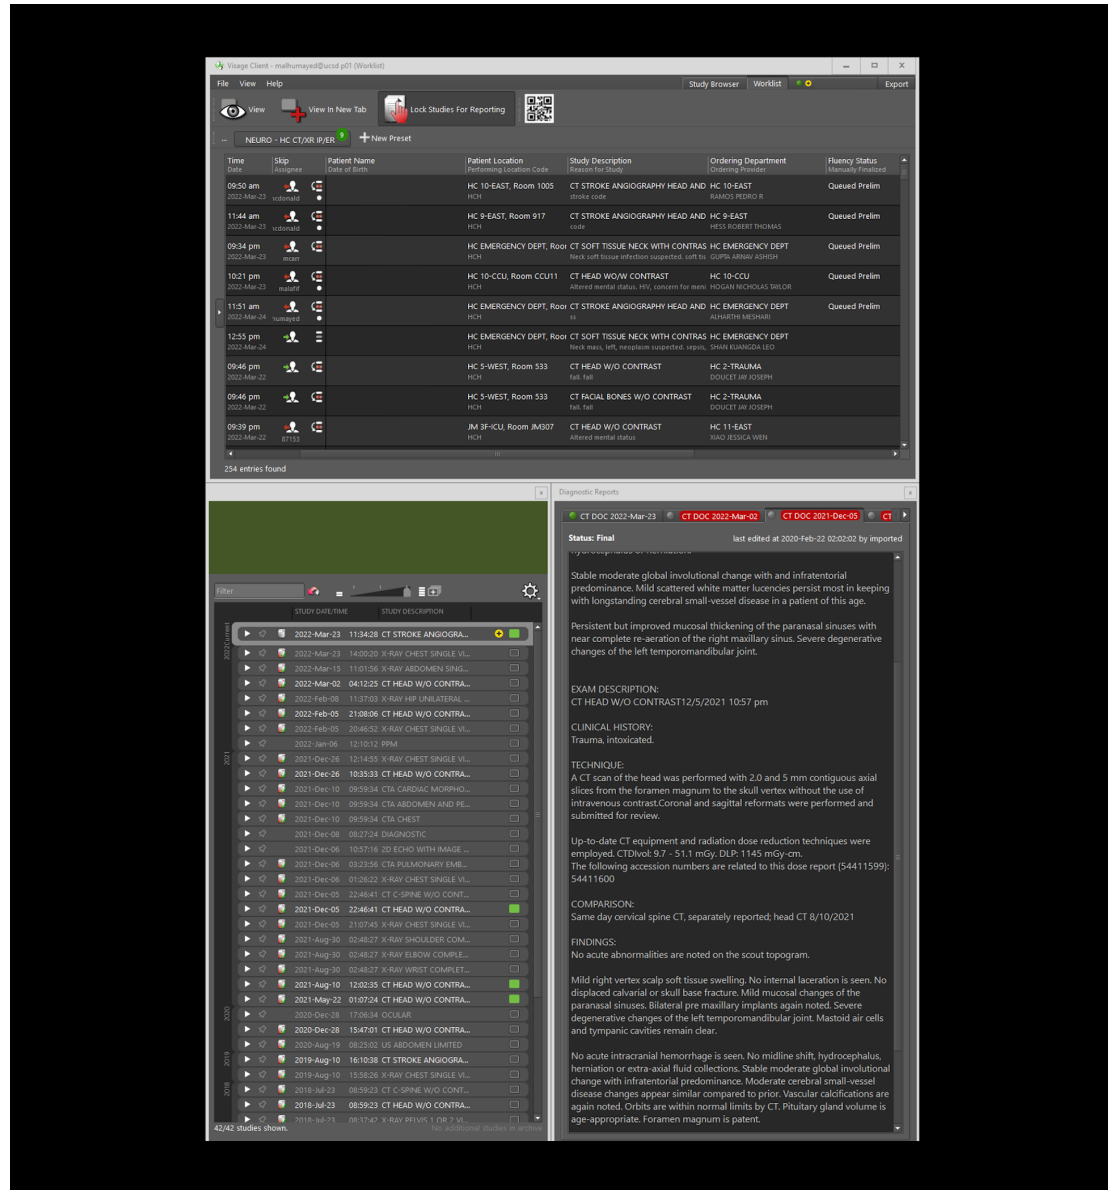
Visage Client - malhumayed@ucsd p01 (Worklist)

File View Help

Study Browser Worklist Export

View View In New Tab Lock Studies For Reporting

NEURO - HC CT/XR IP/ER 9 New Preset

| Time Date | Skip Assignee | Patient Name Date of Birth | Patient Location Performing Location Code | Study Description Reason for Study | Ordering Department Ordering Provider | Fluency Status Manually Finalized |
|---|---|---|---|---|---|---|
| 09:50 am 2022-Mar-23 | cdonald | | HC 10-EAST, Room 1005 HCH | CT STROKE ANGIOGRAPHY HEAD AND stroke code | HC 10-EAST RAMOS PEDRO R | Queued Prelim |
| 11:44 am 2022-Mar-23 | cdonald | | HC 9-EAST, Room 917 HCH | CT STROKE ANGIOGRAPHY HEAD AND code | HC 9-EAST HESS ROBERT THOMAS | Queued Prelim |
| 09:34 pm 2022-Mar-23 | mcarr | | HC EMERGENCY DEPT, Roor HCH | CT SOFT TISSUE NECK WITH CONTRAS Neck soft tissue infection suspected, soft tis | HC EMERGENCY DEPT GUPTA ARNAV ASHISH | Queued Prelim |
| 10:21 pm 2022-Mar-23 | malafif | | HC 10-CCU, Room CCU11 HCH | CT HEAD WO/W CONTRAST Altered mental status, HIV, concern for meni | HC 10-CCU HOGAN NICHOLAS TAYLOR | Queued Prelim |
| 11:51 am 2022-Mar-24 | humayed | | HC EMERGENCY DEPT, Roor HCH | CT STROKE ANGIOGRAPHY HEAD AND ss | HC EMERGENCY DEPT ALHARTHI MESHARI | Queued Prelim |
| 12:55 pm 2022-Mar-24 | | | HC EMERGENCY DEPT, Roor HCH | CT SOFT TISSUE NECK WITH CONTRAS Neck mass, left, neoplasm suspected, sepsis, | HC EMERGENCY DEPT SHAN KUANGDA LEO | |
| 09:46 pm 2022-Mar-22 | | | HC 5-WEST, Room 533 HCH | CT HEAD W/O CONTRAST fall, fall | HC 2-TRAUMA DOUCET JAY JOSEPH | |
| 09:46 pm 2022-Mar-22 | | | HC 5-WEST, Room 533 HCH | CT FACIAL BONES W/O CONTRAST fall, fall | HC 2-TRAUMA DOUCET JAY JOSEPH | |
| 09:39 pm 2022-Mar-22 | 87153 | | JM 3F-ICU, Room JM307 HCH | CT HEAD W/O CONTRAST Altered mental status | HC 11-EAST XIAO JESSICA WEN | |

254 entries found

Filter

STUDY DATE/TIME STUDY DESCRIPTION

2022-Mar-23 11:34:28 CT STROKE ANGIOGRA...
2022-Mar-23 14:00:20 X-RAY CHEST SINGLE VI...
2022-Mar-15 11:01:56 X-RAY ABDOMEN SING...
2022-Mar-02 04:12:25 CT HEAD W/O CONTRA...
2022-Feb-08 11:37:03 X-RAY HIP UNILATERAL ...
2022-Feb-05 21:08:06 CT HEAD W/O CONTRA...
2022-Feb-05 20:46:52 X-RAY CHEST SINGLE VI...
2022-Jan-06 12:10:12 PPM
2021-Dec-26 12:14:35 X-RAY CHEST SINGLE VI...
2021-Dec-26 10:35:33 CT HEAD W/O CONTRA...
2021-Dec-10 09:59:34 CTA CARDIAC MORPHO...
2021-Dec-10 09:59:34 CTA ABDOMEN AND PE...
2021-Dec-10 09:59:34 CTA CHEST
2021-Dec-08 08:27:24 DIAGNOSTIC
2021-Dec-06 10:57:16 2D ECHO WITH IMAGE ...
2021-Dec-06 03:23:56 CTA PULMONARY EMB...
2021-Dec-06 01:26:22 X-RAY CHEST SINGLE VI...
2021-Dec-05 22:46:41 CT C-SPINE W/O CONT...
2021-Dec-05 22:46:41 CT HEAD W/O CONTRA...
2021-Dec-05 21:07:45 X-RAY CHEST SINGLE VI...
2021-Aug-30 02:48:27 X-RAY SHOULDER COM...
2021-Aug-30 02:48:27 X-RAY ELBOW COMPLE...
2021-Aug-30 02:48:27 X-RAY WRIST COMPLET...
2021-Aug-10 12:02:35 CT HEAD W/O CONTRA...
2021-May-22 01:07:24 CT HEAD W/O CONTRA...
2020-Dec-28 17:06:34 OCULAR
2020-Dec-28 15:47:01 CT HEAD W/O CONTRA...
2020-Aug-19 08:25:02 US ABDOMEN LIMITED
2019-Aug-10 16:10:38 CT STROKE ANGIOGRA...
2019-Aug-10 15:58:26 X-RAY CHEST SINGLE VI...
2018-Jul-23 08:59:23 CT C-SPINE W/O CONT...
2018-Jul-23 08:59:23 CT HEAD W/O CONTRA...
2018-Jul-23 08:17:42 X-RAY PELVIS 1 OR 2 VI...

42/42 studies shown. No additional studies in archive

Diagnostic Reports

CT DOC 2022-Mar-23 | CT DOC 2022-Mar-02 | CT DOC 2021-Dec-05 | CT

Status: Final last edited at 2020-Feb-22 02:02:02 by imported

Stable moderate global involutional change with and infratentorial predominance. Mild scattered white matter lucencies persist most in keeping with longstanding cerebral small-vessel disease in a patient of this age.

Persistent but improved mucosal thickening of the paranasal sinuses with near complete re-aeration of the right maxillary sinus. Severe degenerative changes of the left temporomandibular joint.

EXAM DESCRIPTION:
CT HEAD W/O CONTRAST12/5/2021 10:57 pm

CLINICAL HISTORY:
Trauma, intoxicated.

TECHNIQUE:
A CT scan of the head was performed with 2.0 and 5 mm contiguous axial slices from the foramen magnum to the skull vertex without the use of intravenous contrast.Coronal and sagittal reformats were performed and submitted for review.

Up-to-date CT equipment and radiation dose reduction techniques were employed. CTDIvol: 9.7 - 51.1 mGy. DLP: 1145 mGy-cm.
The following accession numbers are related to this dose report (54411599): 54411600

COMPARISON:
Same day cervical spine CT, separately reported; head CT 8/10/2021

FINDINGS:
No acute abnormalities are noted on the scout topogram.

Mild right vertex scalp soft tissue swelling. No internal laceration is seen. No displaced calvarial or skull base fracture. Mild mucosal changes of the paranasal sinuses. Bilateral pre maxillary implants again noted. Severe degenerative changes of the left temporomandibular joint. Mastoid air cells and tympanic cavities remain clear.

No acute intracranial hemorrhage is seen. No midline shift, hydrocephalus, herniation or extra-axial fluid collections. Stable moderate global involutional change with infratentorial predominance. Moderate cerebral small-vessel disease changes appear similar compared to prior. Vascular calcifications are again noted. Orbits are within normal limits by CT. Pituitary gland volume is age-appropriate. Foramen magnum is patent.